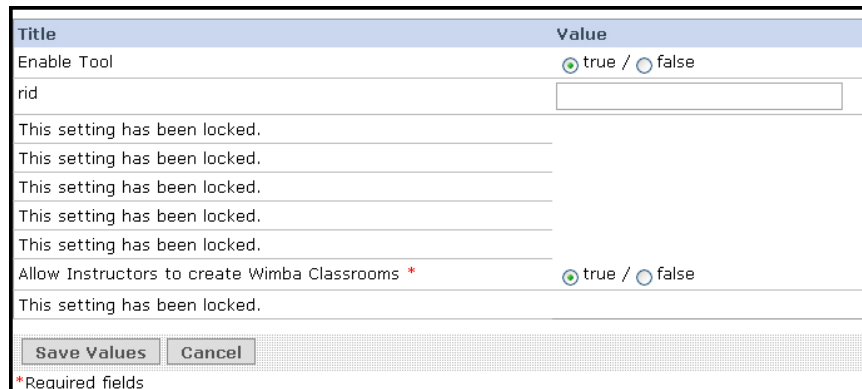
| Title | Value |
|---|---|
| Enable Tool | true / false |
| rid | |
| This setting has been locked. | |
| This setting has been locked. | |
| This setting has been locked. | |
| This setting has been locked. | |
| This setting has been locked. | |
| Allow Instructors to create Wimba Classrooms * | true / false |
| This setting has been locked. | |

Save Values Cancel

*Required fields